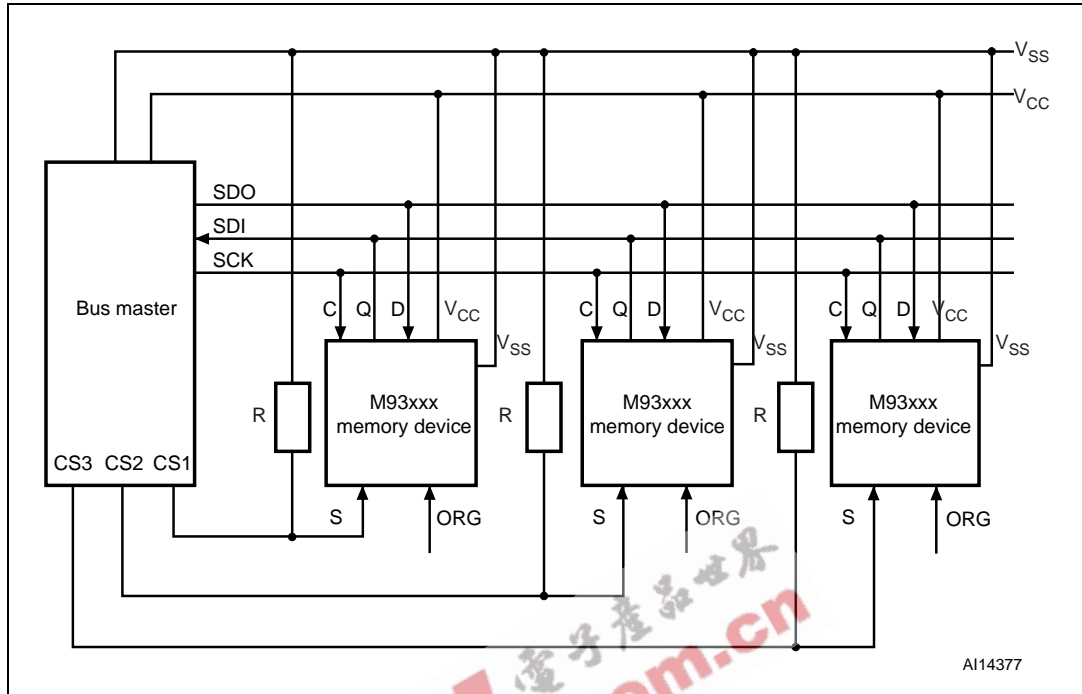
$V_{SS}$
$V_{CC}$
SDO
SDI
SCK
Bus master
C Q D $V_{CC}$
$V_{SS}$
C Q D $V_{CC}$
$V_{SS}$
C Q D $V_{CC}$
$V_{SS}$
R
M93xxx memory device
R
M93xxx memory device
R
M93xxx memory device
CS3 CS2 CS1
S
ORG
S
ORG
S
ORG
电子产品世界
om.cn
AI14377